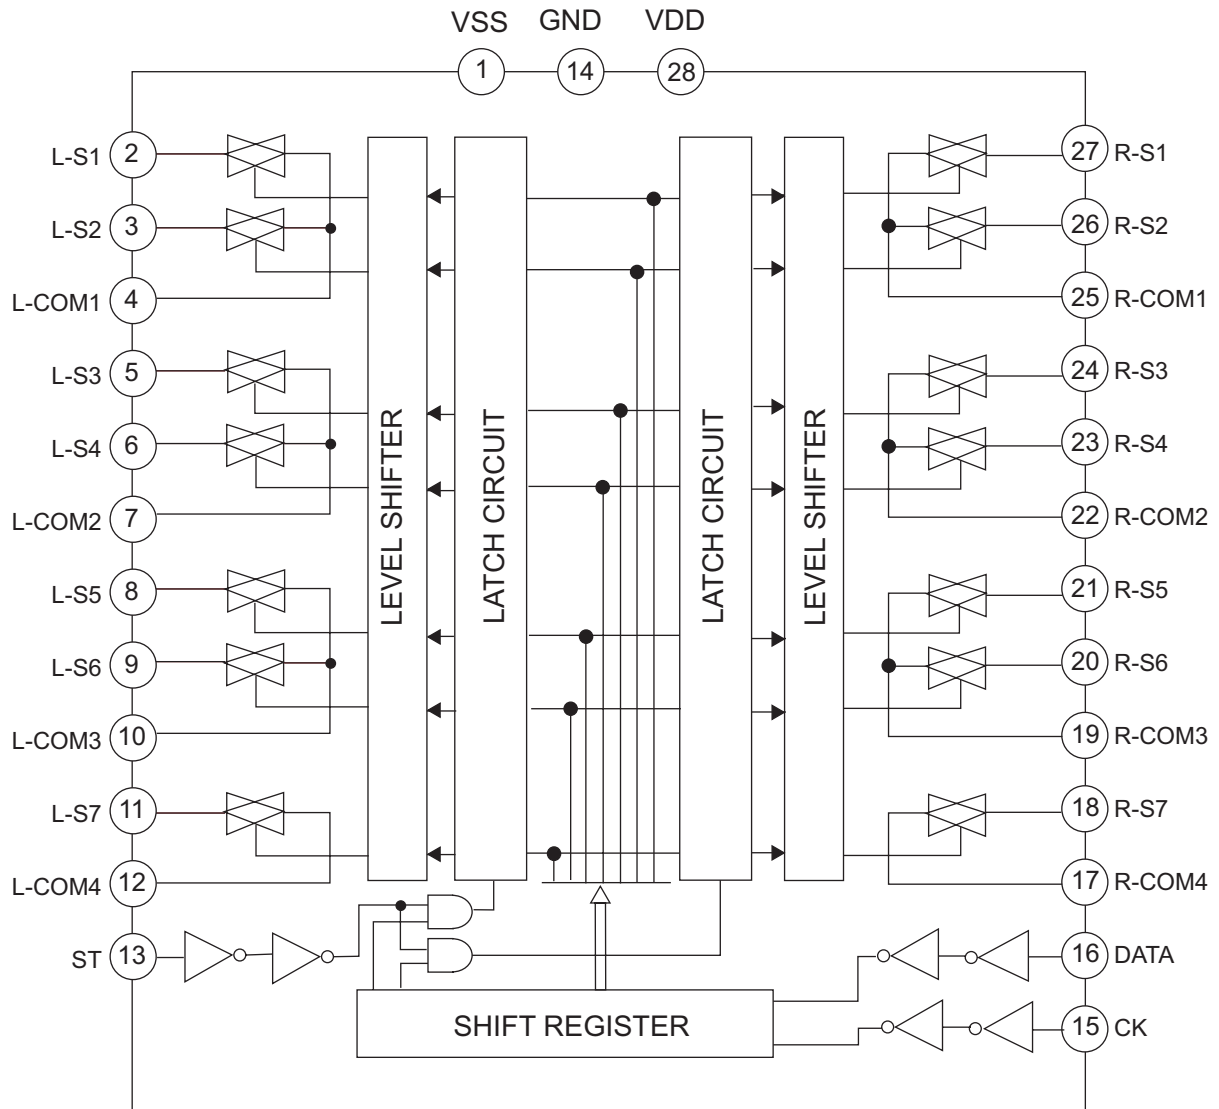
VSS GND VDD

1 14 28

L-S1 2
L-S2 3
L-COM1 4
L-S3 5
L-S4 6
L-COM2 7
L-S5 8
L-S6 9
L-COM3 10
L-S7 11
L-COM4 12
ST 13

LEVEL SHIFTER
LATCH CIRCUIT
LATCH CIRCUIT
LEVEL SHIFTER

27 R-S1
26 R-S2
25 R-COM1
24 R-S3
23 R-S4
22 R-COM2
21 R-S5
20 R-S6
19 R-COM3
18 R-S7
17 R-COM4
16 DATA
15 CK

SHIFT REGISTER